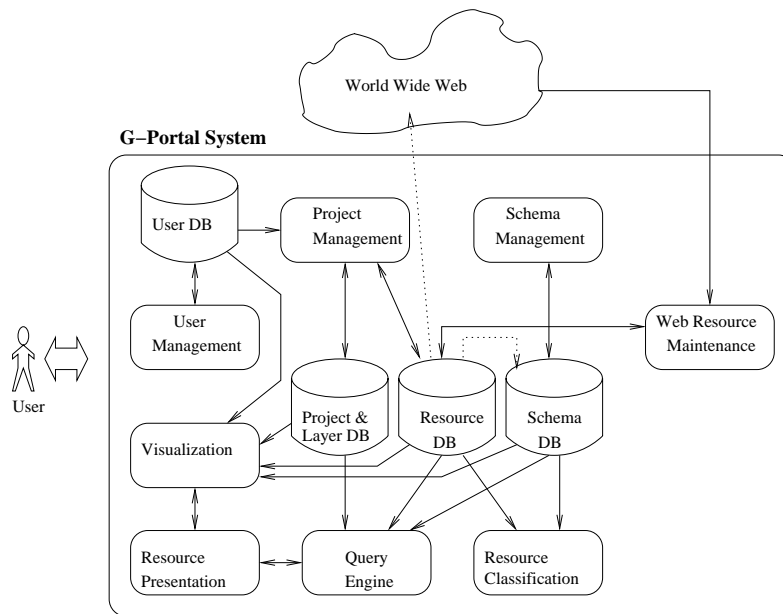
World Wide Web

G–Portal System

User DB

Project Management

Schema Management

User Management

Web Resource Maintenance

User

Project & Layer DB

Resource DB

Schema DB

Visualization

Resource Presentation

Query Engine

Resource Classification